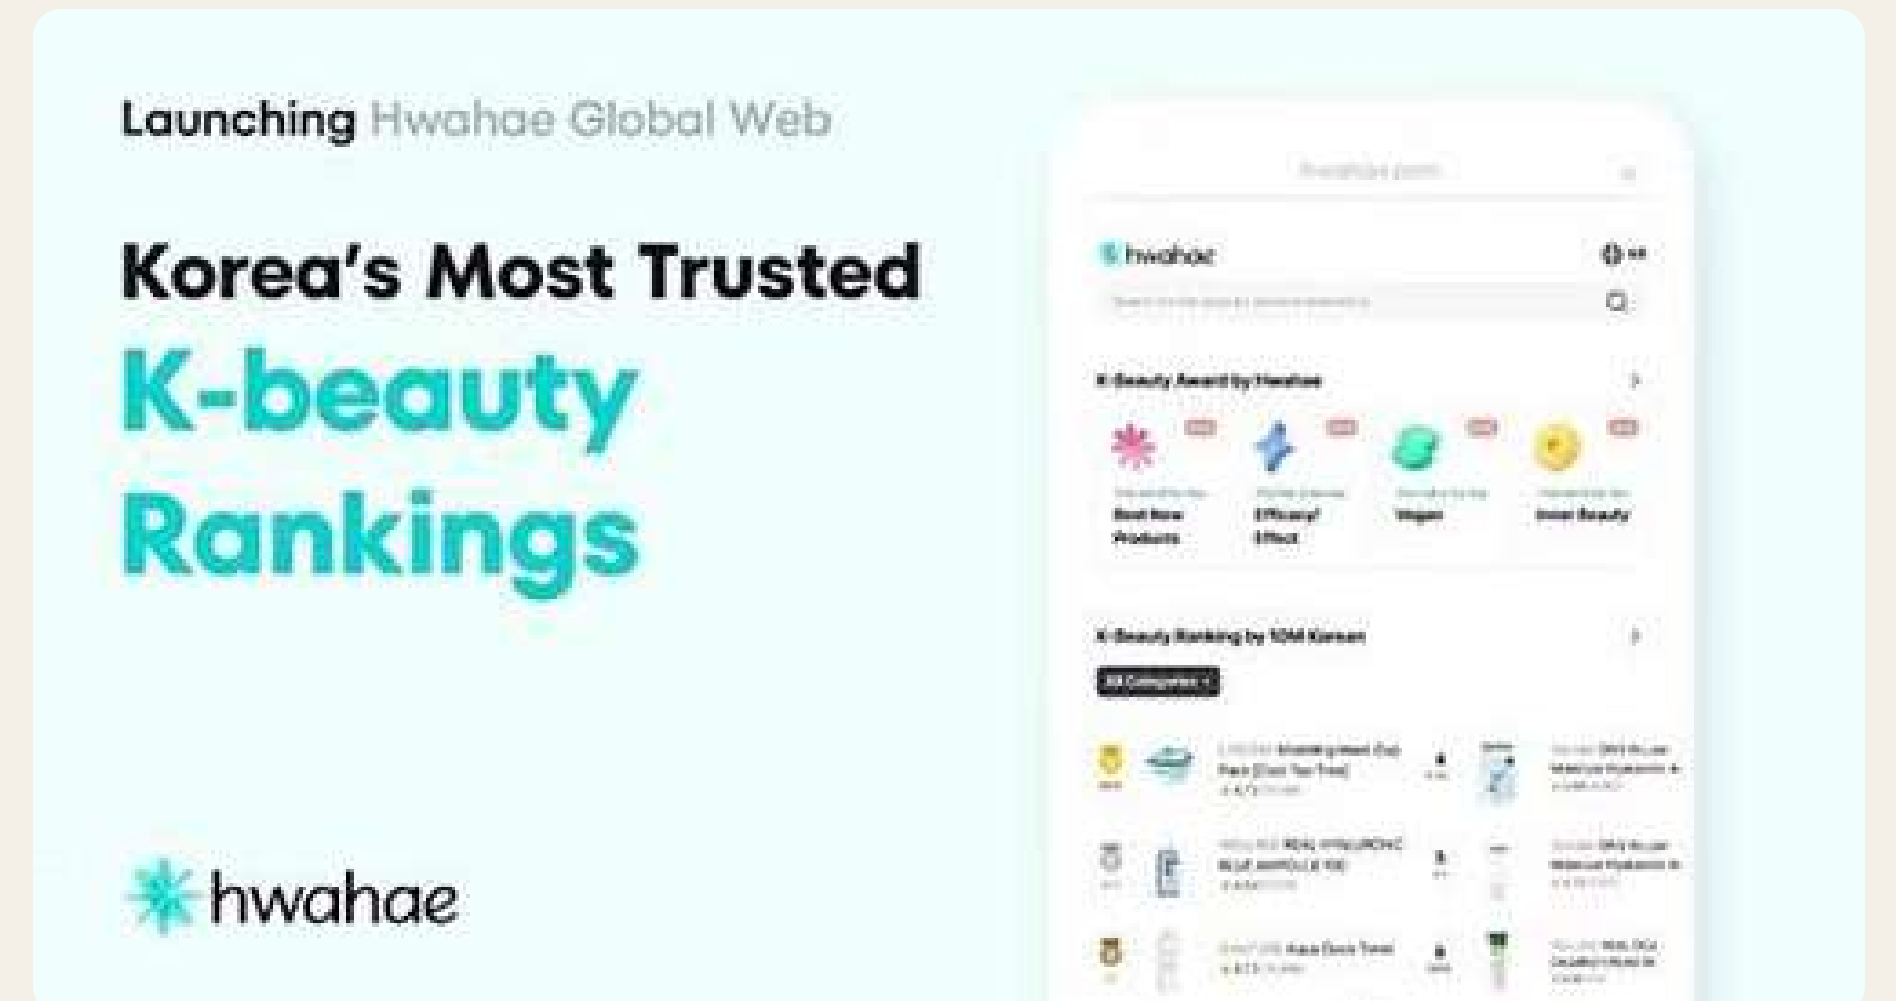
Launching Hwahae Global Web

Korea's Most Trusted

K-beauty

Rankings

hwahae

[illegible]

hwahae

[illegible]

K-Beauty Award by Hwahae

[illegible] Best New Products

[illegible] Efficacy/ Effect

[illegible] Vegan

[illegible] Inner Beauty

K-Beauty Ranking by 10M Korean

All Categories

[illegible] Face [Cica Tea Tree]

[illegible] REAL HYALURONIC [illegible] AMPOULE 100

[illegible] Aqua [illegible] Toner

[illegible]